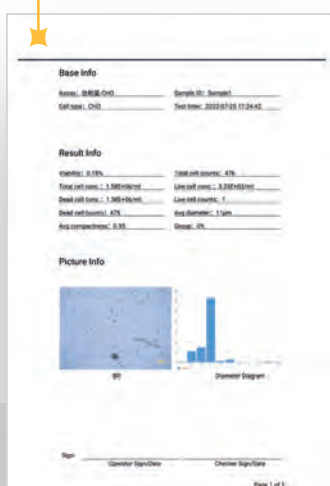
Base Info

Assay: 台盼蓝-CHO | Sample ID: Sample1
Cell type: CHO | Test time: 2022-07-25 17:24:42

Result Info

Viability: 0.15% | Total cell counts: 476
Total cell conc.: 1.58E+06/ml | Live cell conc.: 3.33E+03/ml
Dead cell conc.: 1.58E+06/ml | Live cell counts: 1
Dead cell counts: 475 | Avg diameter: 11μm
Avg compactness: 0.95 | Group: 0%

Picture Info

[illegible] | Diameter Diagram

Sign: Operator Sign/Date | Checker Sign/Date

Page 1 of 1